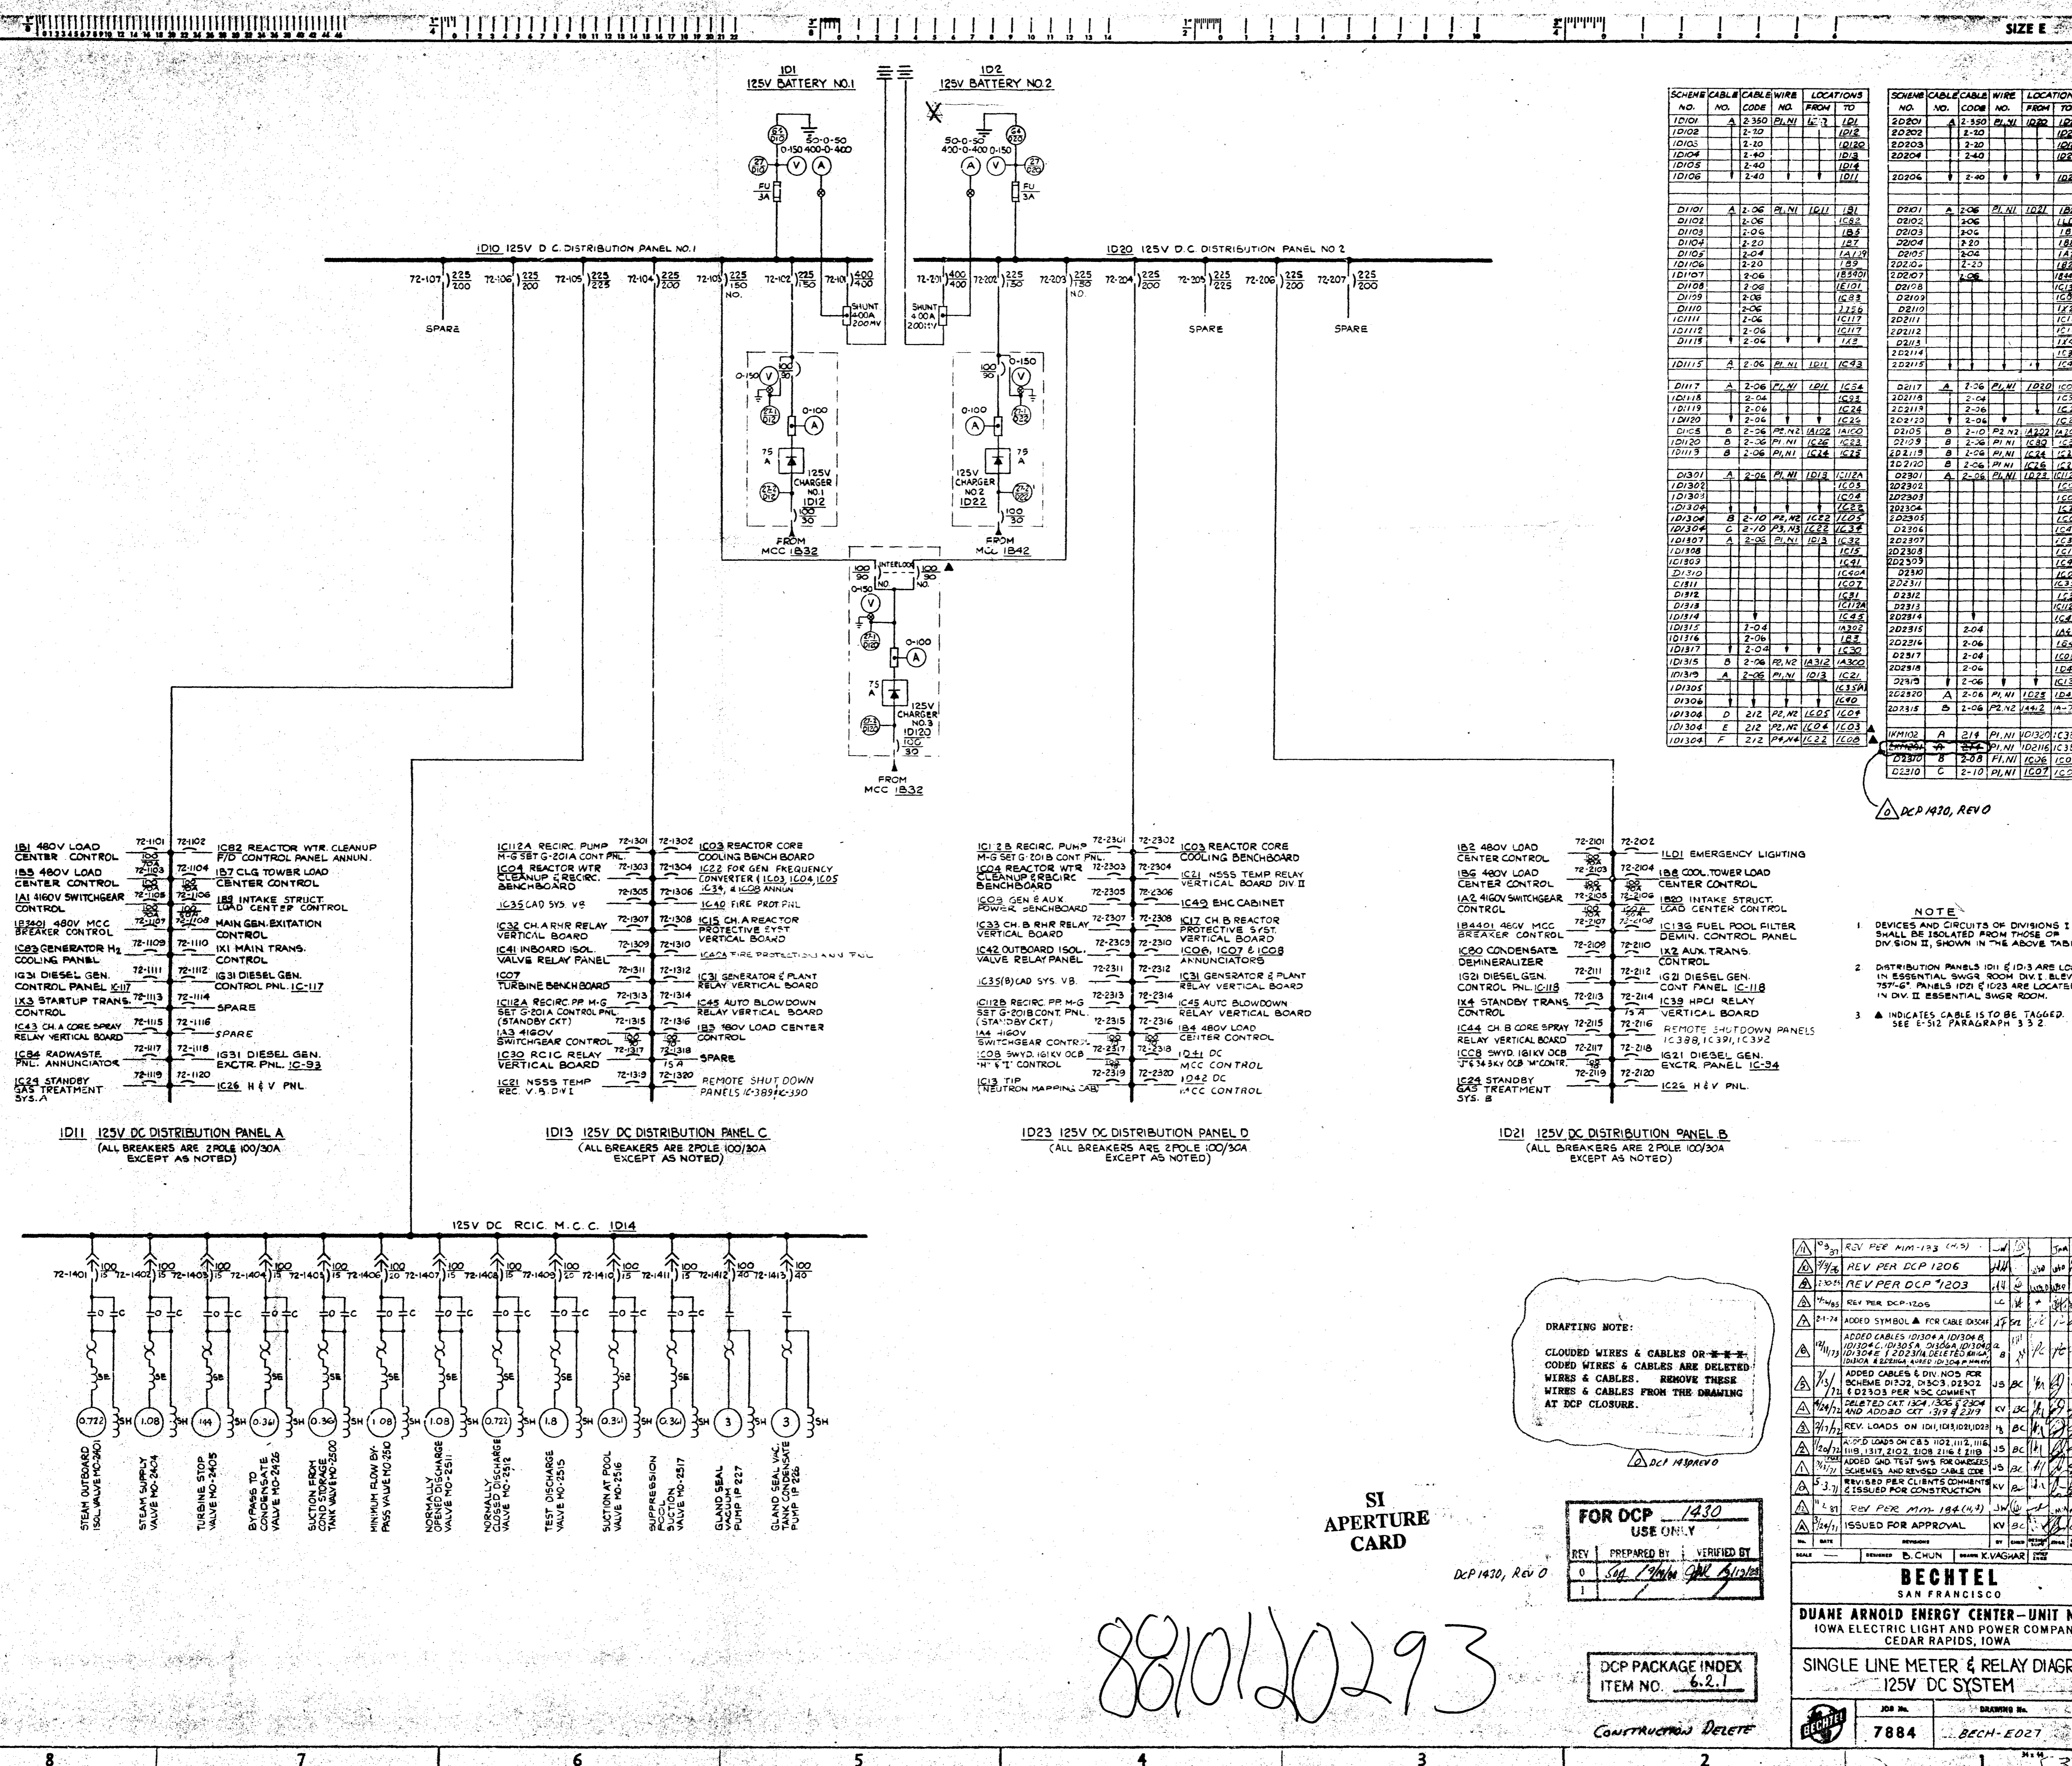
SIZE E

1D1
125V BATTERY NO.1

1D2
125V BATTERY NO.2

50-0-50
0-150 400-0-400

50-0-50
400-0-400 0-150

FU
3A

FU
3A

1D10 125V D.C. DISTRIBUTION PANEL NO.1

1D20 125V D.C. DISTRIBUTION PANEL NO.2

72-107 225/200 72-106 225/200 72-105 225/225 72-104 225/200 72-103 225/150 NO. 72-102 225/150 72-101 400/400

SHUNT 400A 200MV

72-201 400/400 72-202 225/150 72-203 225/150 NO. 72-204 225/200 72-205 225/225 72-206 225/200 72-207 225/200

SHUNT 400A 200MV

SPARE

SPARE

SPARE

0-150
100/30
0-100
75 A
125V CHARGER NO.1 1D12
100/30
FROM MCC 1B32

0-150
100/30
0-100
75 A
125V CHARGER NO.2 1D22
100/30
FROM MCC 1B42

100/30 INTERLOCK 100/30 NO NO.
0-150
0-100
75 A
125V CHARGER NO.3 1D120
100/30
FROM MCC 1B32

| SCHEME NO. | CABLE NO. | CABLE CODE | WIRE NO. | LOCATIONS FROM | TO |
|---|---|---|---|---|---|
| 1D101 | A | 2-350 | P1,N1 | 1D10 | 1D1 |
| 1D102 | | 2-20 | | | 1D12 |
| 1D103 | | 2-20 | | | 1D120 |
| 1D104 | | 2-40 | | | 1D13 |
| 1D105 | | 2-40 | | | 1D14 |
| 1D106 | | 2-40 | | | 1D11 |
| D1101 | A | 2-06 | P1,N1 | 1D11 | 1B1 |
| D1102 | | 2-06 | | | 1C82 |
| D1103 | | 2-06 | | | 1B3 |
| D1104 | | 2-20 | | | 1Z7 |
| D1105 | | 2-04 | | | 1A1/9 |
| 1D1106 | | 2-20 | | | 1B9 |
| 1D1107 | | 2-06 | | | 1B3401 |
| D1108 | | 2-06 | | | 1E101 |
| D1109 | | 2-06 | | | 1C83 |
| D1110 | | 2-06 | | | 1IG31 |
| 1C1111 | | 2-06 | | | 1C117 |
| 1D1112 | | 2-06 | | | 1C117 |
| D1113 | | 2-06 | | | 1X3 |
| 1D1115 | A | 2-06 | P1,N1 | 1D11 | 1C43 |
| D1117 | A | 2-06 | P1,N1 | 1D11 | 1C54 |
| 1D1118 | | 2-04 | | | 1C93 |
| 1D1119 | | 2-06 | | | 1C24 |
| 1D1120 | | 2-06 | | | 1C26 |
| D1105 | B | 2-06 | P2,N2 | 1A102 | 1A1C0 |
| 1D1120 | B | 2-06 | P1,N1 | 1C26 | 1C23 |
| 1D1119 | B | 2-06 | P1,N1 | 1C24 | 1C25 |
| D1301 | A | 2-06 | P1,N1 | 1D13 | 1C112A |
| 1D1302 | | | | | 1C03 |
| 1D1303 | | | | | 1C04 |
| 1D1304 | | | | | 1C22 |
| 1D1304 | B | 2-10 | P2,N2 | 1C22 | 1C05 |
| 1D1304 | C | 2-10 | P3,N3 | 1C22 | 1C34 |
| 1D1307 | A | 2-06 | P1,N1 | 1D13 | 1C32 |
| 1D1308 | | | | | 1C15 |
| 1C1309 | | | | | 1C41 |
| D1310 | | | | | 1C40A |
| D1311 | | | | | 1C07 |
| D1312 | | | | | 1C31 |
| D1313 | | | | | 1C112A |
| 1D1314 | | | | | 1C45 |
| 1D1315 | | 2-04 | | | 1A302 |
| 1D1316 | | 2-06 | | | 1B3 |
| 1D1317 | | 2-04 | | | 1C30 |
| 1D1315 | B | 2-06 | P2,N2 | 1A312 | 1A300 |
| 1D1319 | A | 2-06 | P1,N1 | 1D13 | 1C21 |
| 1D1305 | | | | | 1C35(A) |
| D1306 | | | | | 1C40 |
| 1D1306 | D | 212 | P2,N2 | 1C05 | 1C09 |
| 1D1304 | E | 212 | P2,N2 | 1C04 | 1C03 |
| 1D1304 | F | 212 | P4,N4 | 1C22 | 1C08 |

| SCHEME NO. | CABLE NO. | CABLE CODE | WIRE NO. | LOCATION FROM | TO |
|---|---|---|---|---|---|
| 2D201 | A | 2-350 | P1,N1 | 1D20 | 1D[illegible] |
| 2D202 | | 2-20 | | | 1D2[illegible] |
| 2D203 | | 2-20 | | | 1D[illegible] |
| 2D204 | | 2-40 | | | 1D2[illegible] |
| 2D206 | | 2-40 | | | 1D2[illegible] |
| D2101 | A | 2-06 | P1,N1 | 1D21 | 1B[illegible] |
| D2102 | | 2-06 | | | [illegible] |
| D2103 | | 2-06 | | | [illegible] |
| 2D2104 | | 2-20 | | | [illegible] |
| D2105 | | 2-04 | | | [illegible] |
| 2D2106 | | 2-20 | | | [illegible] |
| 2D2107 | | 2-06 | | | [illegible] |
| D2108 | | | | | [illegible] |
| D2109 | | | | | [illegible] |
| D2110 | | | | | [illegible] |
| 2D2111 | | | | | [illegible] |
| 2D2112 | | | | | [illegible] |
| D2113 | | | | | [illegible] |
| 2D2114 | | | | | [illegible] |
| 2D2115 | | | | | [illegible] |
| D2117 | A | 2-06 | P1,N1 | 1D20 | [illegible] |
| 2D2118 | | 2-04 | | | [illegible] |
| 2D2119 | | 2-06 | | | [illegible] |
| 2D2120 | | 2-06 | | | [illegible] |
| D2105 | B | 2-10 | P2,N2 | 1A202 | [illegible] |
| D2109 | B | 2-06 | P1,N1 | 1C80 | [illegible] |
| 2D2119 | B | 2-06 | P1,N1 | 1C24 | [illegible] |
| 2D2120 | B | 2-06 | P1,N1 | 1C26 | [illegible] |
| D2301 | A | 2-06 | P1,N1 | 1D23 | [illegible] |
| 2D2302 | | | | | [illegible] |
| 2D2303 | | | | | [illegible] |
| 2D2304 | | | | | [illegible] |
| 2D2305 | | | | | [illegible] |
| D2306 | | | | | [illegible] |
| 2D2307 | | | | | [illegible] |
| 2D2308 | | | | | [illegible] |
| 2D2309 | | | | | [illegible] |
| D2310 | | | | | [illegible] |
| 2D2311 | | | | | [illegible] |
| D2312 | | | | | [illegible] |
| D2313 | | | | | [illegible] |
| 2D2314 | | | | | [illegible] |
| 2D2315 | | 2-04 | | | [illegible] |
| 2D2316 | | 2-06 | | | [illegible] |
| D2317 | | 2-04 | | | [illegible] |
| 2D2318 | | 2-06 | | | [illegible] |
| D2319 | | 2-06 | | | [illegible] |
| 2D2320 | A | 2-06 | P1,N1 | 1C23 | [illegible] |
| 2D2315 | B | 2-06 | P2,N2 | 1A4-2 | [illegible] |
| 1KM102 | A | 214 | P1,N1 | 1D1320 | 1C3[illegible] |
| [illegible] | A | 214 | P1,N1 | 1D2116 | 1C3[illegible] |
| D2310 | B | 2-08 | P1,N1 | 1C06 | 1C0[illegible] |
| D2310 | C | 2-10 | P1,N1 | 1C07 | 1C0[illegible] |

DCP 1430, REV 0

1B1 480V LOAD CENTER CONTROL 72-1101 72-1102 1C82 REACTOR WTR. CLEANUP F/D CONTROL PANEL ANNUN.
1B3 480V LOAD CENTER CONTROL 72-1103 72-1104 1B7 CLG TOWER LOAD CENTER CONTROL
1A1 4160V SWITCHGEAR CONTROL 72-1105 72-1106 1B9 INTAKE STRUCT. LOAD CENTER CONTROL
1B3401 480V MCC BREAKER CONTROL 72-1107 72-1108 MAIN GEN. EXITATION CONTROL
1C83 GENERATOR $H_2$ COOLING PANEL 72-1109 72-1110 1X1 MAIN TRANS. CONTROL
1G31 DIESEL GEN. CONTROL PANEL 1C-117 72-1111 72-1112 1G31 DIESEL GEN. CONTROL PNL. 1C-117
1X3 STARTUP TRANS. CONTROL 72-1113 72-1114 SPARE
1C43 CH. A CORE SPRAY RELAY VERTICAL BOARD 72-1115 72-1116 SPARE
1C84 RADWASTE PNL. ANNUNCIATOR 72-1117 72-1118 1G31 DIESEL GEN. EXCTR. PNL. 1C-93
1C24 STANDBY GAS TREATMENT SYS. A 72-1119 72-1120 1C26 H & V PNL.

1D11 125V DC DISTRIBUTION PANEL A
(ALL BREAKERS ARE 2POLE 100/30A EXCEPT AS NOTED)

1C112A RECIRC. PUMP M-G SET G-201A CONT PNL. 72-1301 72-1302 1C03 REACTOR CORE COOLING BENCH BOARD
1C04 REACTOR WTR CLEANUP & RECIRC. BENCHBOARD 72-1303 72-1304 1C22 FOR GEN. FREQUENCY CONVERTER (1C03, 1C04, 1C05, 1C34, & 1C08 ANNUN.
1C35 CAD SYS. VB 72-1305 72-1306 1C40 FIRE PROT PNL
1C32 CH. A RHR RELAY VERTICAL BOARD 72-1307 72-1308 1C15 CH. A REACTOR PROTECTIVE SYST VERTICAL BOARD
1C41 INBOARD ISOL. VALVE RELAY PANEL 72-1309 72-1310 1C40A FIRE PROTECTION ANN. PNL
1C07 TURBINE BENCHBOARD 72-1311 72-1312 1C31 GENERATOR & PLANT RELAY VERTICAL BOARD
1C112A RECIRC. PP. M-G SET G-201A CONTROL PNL (STANDBY CKT) 72-1313 72-1314 1C45 AUTO BLOWDOWN RELAY VERTICAL BOARD
1A3 4160V SWITCHGEAR CONTROL 72-1315 72-1316 1B3 480V LOAD CENTER CONTROL
1C30 RCIC RELAY VERTICAL BOARD 72-1317 72-1318 SPARE
1C21 NSSS TEMP REC. V.B. DIV I 72-1319 72-1320 REMOTE SHUT DOWN PANELS 1C-389 & 1C-390

1D13 125V DC DISTRIBUTION PANEL C
(ALL BREAKERS ARE 2POLE 100/30A EXCEPT AS NOTED)

1C12B RECIRC. PUMP M-G SET G-201B CONT PNL. 72-2301 72-2302 1C03 REACTOR CORE COOLING BENCHBOARD
1C04 REACTOR WTR CLEANUP & RECIRC BENCHBOARD 72-2303 72-2304 1C21 NSSS TEMP RELAY VERTICAL BOARD DIV II
1C05 GEN & AUX POWER BENCHBOARD 72-2305 72-2306 1C49 EHC CABINET
1C33 CH. B RHR RELAY VERTICAL BOARD 72-2307 72-2308 1C17 CH B REACTOR PROTECTIVE SYST. VERTICAL BOARD
1C42 OUTBOARD ISOL. VALVE RELAY PANEL 72-2309 72-2310 1C06, 1C07 & 1C08 ANNUNCIATORS
1C35(B) CAD SYS. VB. 72-2311 72-2312 1C31 GENERATOR & PLANT RELAY VERTICAL BOARD
1C112B RECIRC. PP. M-G SET G-201B CONT. PNL. (STANDBY CKT) 72-2313 72-2314 1C45 AUTO BLOWDOWN RELAY VERTICAL BOARD
1A4 4160V SWITCHGEAR CONTROL 72-2315 72-2316 1B4 480V LOAD CENTER CONTROL
1C08 SWYD. 161KV OCB "H" & "I" CONTROL 72-2317 72-2318 1D41 DC MCC CONTROL
1C13 TIP (NEUTRON MAPPING CAB) 72-2319 72-2320 1D42 DC MCC CONTROL

1D23 125V DC DISTRIBUTION PANEL D
(ALL BREAKERS ARE 2POLE 100/30A EXCEPT AS NOTED)

1B2 480V LOAD CENTER CONTROL 72-2101 72-2102 1L01 EMERGENCY LIGHTING
1B6 480V LOAD CENTER CONTROL 72-2103 72-2104 1B8 COOL. TOWER LOAD CENTER CONTROL
1A2 4160V SWITCHGEAR CONTROL 72-2105 72-2106 1B20 INTAKE STRUCT. LOAD CENTER CONTROL
1B4401 480V MCC BREAKER CONTROL 72-2107 72-2108 1C13G FUEL POOL FILTER DEMIN. CONTROL PANEL
1C80 CONDENSATE DEMINERALIZER 72-2109 72-2110 1X2 AUX. TRANS. CONTROL
1G21 DIESEL GEN. CONTROL PNL. 1C-118 72-2111 72-2112 1G21 DIESEL GEN. CONT PANEL 1C-118
1X4 STANDBY TRANS. CONTROL 72-2113 72-2114 1C39 HPCI RELAY VERTICAL BOARD
1C44 CH. B CORE SPRAY RELAY VERTICAL BOARD 72-2115 72-2116 REMOTE SHUTDOWN PANELS 1C388, 1C391, 1C392
1CC8 SWYD. 161KV OCB "J" & 34.5KV OCB "M" CONTR. 72-2117 72-2118 1G21 DIESEL GEN. EXCTR. PANEL 1C-94
1C24 STANDBY GAS TREATMENT SYS. B 72-2119 72-2120 1C26 H & V PNL.

1D21 125V DC DISTRIBUTION PANEL B
(ALL BREAKERS ARE 2POLE 100/30A EXCEPT AS NOTED)

NOTE
1. DEVICES AND CIRCUITS OF DIVISIONS I SHALL BE ISOLATED FROM THOSE OF DIVISION II, SHOWN IN THE ABOVE TAB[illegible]
2. DISTRIBUTION PANELS 1D11 & 1D13 ARE LO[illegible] IN ESSENTIAL SWGR ROOM DIV I, ELEV 757'-6". PANELS 1D21 & 1D23 ARE LOCATE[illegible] IN DIV. II ESSENTIAL SWGR ROOM.
3. ▲ INDICATES CABLE IS TO BE TAGGED. SEE E-512 PARAGRAPH 3.3.2.

125V DC RCIC M.C.C. 1D14

72-1401 100/15 72-1402 100/15 72-1403 100/15 72-1404 100/15 72-1405 100/15 72-1406 100/20 72-1407 100/15 72-1408 100/15 72-1409 100/20 72-1410 100/15 72-1411 100/15 72-1412 100/40 72-1413 100/40

SE SH 0.722 1.08 1.44 0.361 0.36 1.08 1.08 0.722 1.8 0.361 0.361 3 3

STEAM OUTBOARD ISOL. VALVE MO-2401
STEAM SUPPLY VALVE MO-2404
TURBINE STOP VALVE MO-2405
BYPASS TO CONDENSATE VALVE MO-2426
SUCTION FROM COND. STORAGE TANK VALVE MO-2500
MINIMUM FLOW BY-PASS VALVE MO-2510
NORMALLY OPENED DISCHARGE VALVE MO-2511
NORMALLY CLOSED DISCHARGE VALVE MO-2512
TEST DISCHARGE VALVE MO-2515
SUCTION AT POOL VALVE MO-2516
SUPPRESSION POOL SUCTION VALVE MO-2517
GLAND SEAL VACUUM PUMP 1P 227
GLAND SEAL VAC. TANK CONDENSATE PUMP 1P 226

DRAFTING NOTE:
CLOUDED WIRES & CABLES OR ✕ ✕ ✕ CODED WIRES & CABLES ARE DELETED WIRES & CABLES. REMOVE THESE WIRES & CABLES FROM THE DRAWING AT DCP CLOSURE.

DCP 1430 REV 0

SI
APERTURE
CARD

FOR DCP 1430
USE ONLY
| REV | PREPARED BY | VERIFIED BY |
|---|---|---|
| 0 | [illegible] 1/9/88 | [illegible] 1/13/88 |
| 1 | | |

DCP 1430, Rev 0

8810120293

DCP PACKAGE INDEX
ITEM NO. 6.2.1

CONSTRUCTION DELETE

REV PER MM-193 (4,5)
REV PER DCP 1206
REV PER DCP #1203
REV PER DCP-1205
ADDED SYMBOL ▲ FOR CABLE 1D1304F
ADDED CABLES 1D1304 B, 1D1304 C, 1D1305 A, D1306A, 1D1304 D, 1D1304 E & 2D2314 DELETED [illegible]
ADDED CABLES & DIV. NOS FOR SCHEME D1302, D1303, D2302 & D2303 PER NSC COMMENT
DELETED CKT 1304, 1306 & 2304 AND ADDED CKT 1319 & 2319
REV. LOADS ON 1D11, 1D13, 1D21, 1D23
ADDED LOADS ON CBS 1102, 1112, 1116, 1119, 1317, 2102, 2108, 2116 & 2118
ADDED GND TEST SWS FOR CHARGERS SCHEMES AND REVISED CABLE CODE
REVISED PER CLIENTS COMMENTS & ISSUED FOR CONSTRUCTION
REV PER MM-194 (4,5)
ISSUED FOR APPROVAL

REVISIONS
SCALE — DESIGNED B. CHUN DRAWN K. VAGHAR

BECHTEL
SAN FRANCISCO
DUANE ARNOLD ENERGY CENTER-UNIT N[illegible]
IOWA ELECTRIC LIGHT AND POWER COMPAN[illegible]
CEDAR RAPIDS, IOWA
SINGLE LINE METER & RELAY DIAGR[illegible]
125V DC SYSTEM
JOB No. 7884
DRAWING No. BECH-E027

8 7 6 5 4 3 2 1